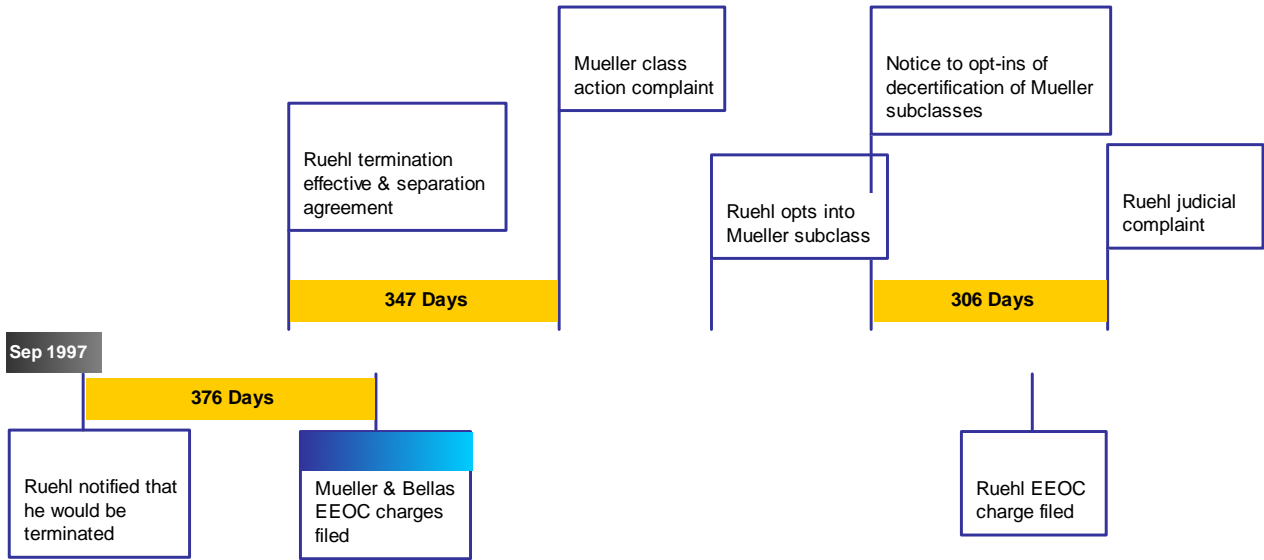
Mueller class action complaint

Notice to opt-ins of decertification of Mueller subclasses

Ruehl termination effective & separation agreement

Ruehl opts into Mueller subclass

Ruehl judicial complaint

347 Days

306 Days

Sep 1997

376 Days

Ruehl notified that he would be terminated

Mueller & Bellas EEOC charges filed

Ruehl EEOC charge filed